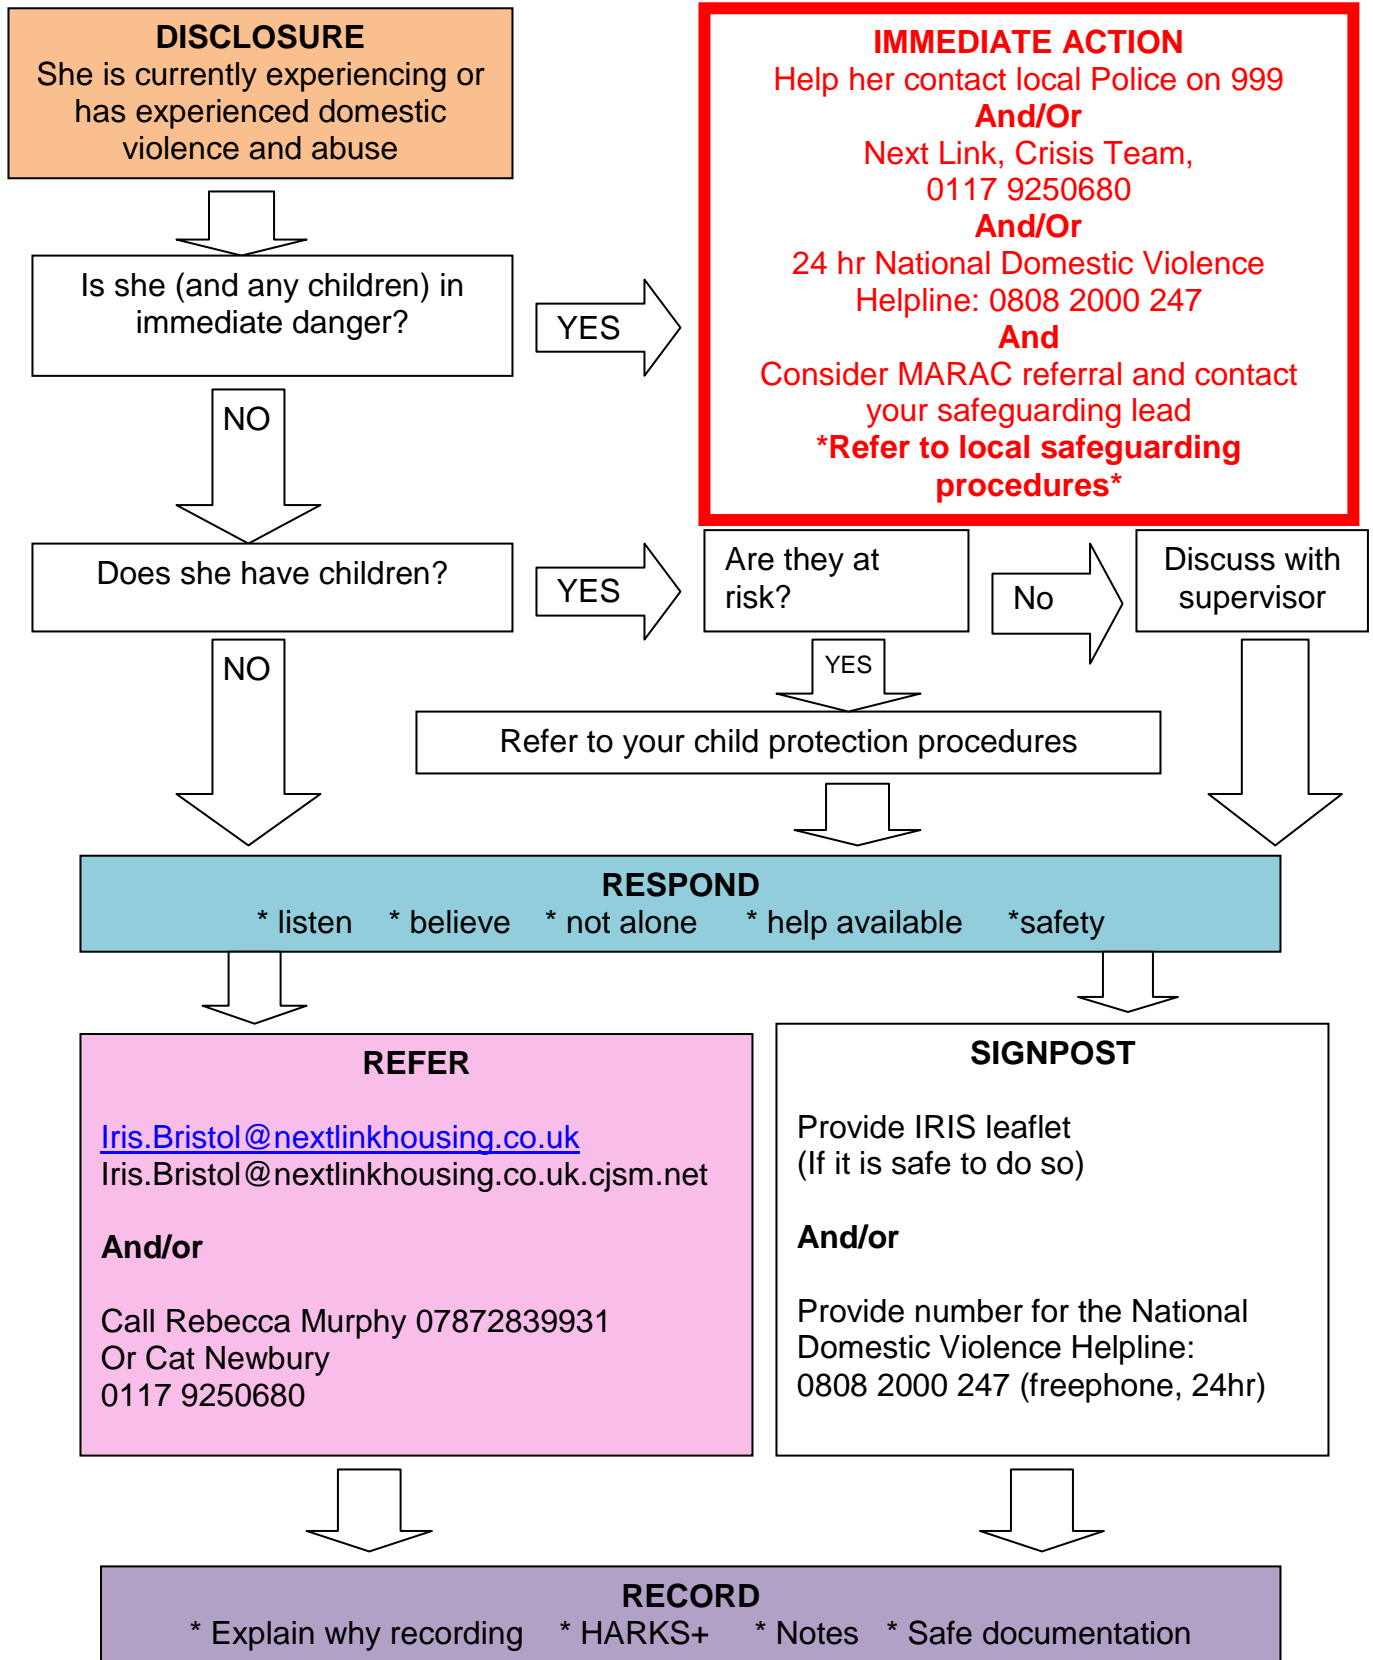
DISCLOSURE
She is currently experiencing or has experienced domestic violence and abuse

Is she (and any children) in immediate danger?

YES

IMMEDIATE ACTION
Help her contact local Police on 999
And/Or
Next Link, Crisis Team, 0117 9250680
And/Or
24 hr National Domestic Violence Helpline: 0808 2000 247
And
Consider MARAC referral and contact your safeguarding lead
*Refer to local safeguarding procedures*

NO

Does she have children?

YES

Are they at risk?

No

Discuss with supervisor

NO

YES

Refer to your child protection procedures

RESPOND
* listen * believe * not alone * help available *safety

REFER

Iris.Bristol@nextlinkhousing.co.uk
Iris.Bristol@nextlinkhousing.co.uk.cjsm.net

And/or

Call Rebecca Murphy 07872839931
Or Cat Newbury
0117 9250680

SIGNPOST

Provide IRIS leaflet
(If it is safe to do so)

And/or

Provide number for the National Domestic Violence Helpline:
0808 2000 247 (freephone, 24hr)

RECORD
* Explain why recording * HARKS+ * Notes * Safe documentation